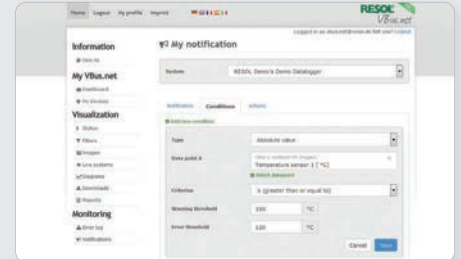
Home Logout My profile Imprint

RESOL VBus.net

Logged in as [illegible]

Information

My VBus.net

Dashboard

My devices

Visualization

Status

Filters

Images

Live systems

Diagrams

Downloads

Reports

Monitoring

Error log

Notifications

My notification

System RESOL Demo's Demo Datalogger

Notification Conditions Actions

Add new condition

Type Absolute value

Data point A Temperature sensor 1 [°C]

Select datapoint

Criterion is greater than or equal to

Warning threshold 100 °C

Error threshold 120 °C

Cancel Save